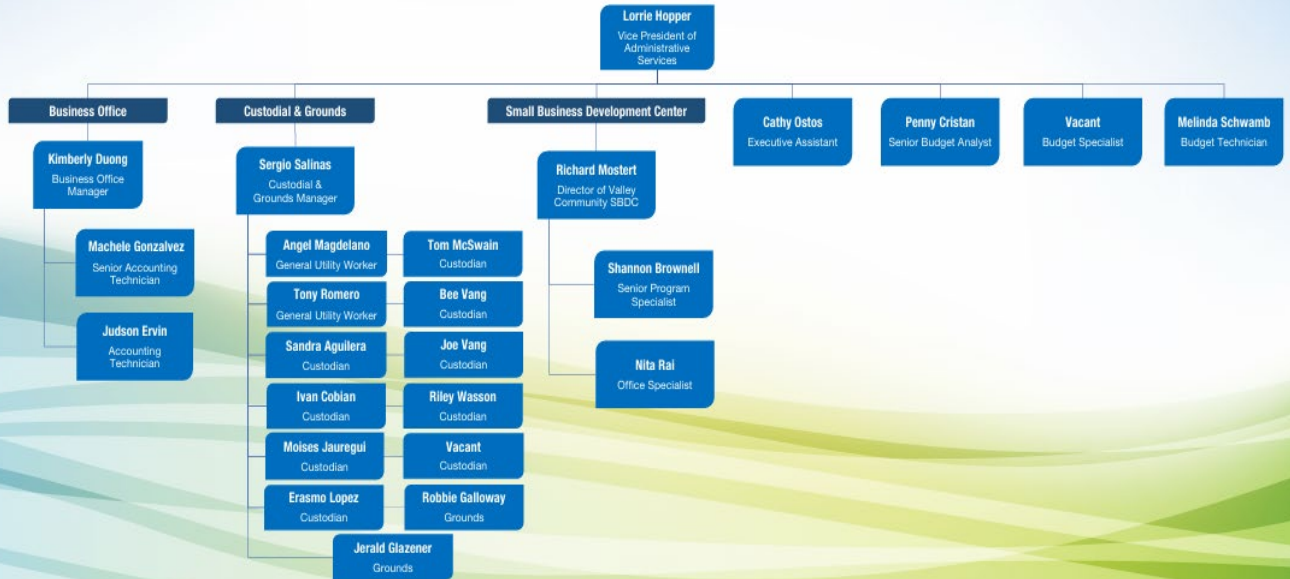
Lorrie Hopper
Vice President of Administrative Services

Business Office

Kimberly Duong
Business Office Manager

Machele Gonzalvez
Senior Accounting Technician

Judson Ervin
Accounting Technician

Custodial & Grounds

Sergio Salinas
Custodial & Grounds Manager

Angel Magdelano
General Utility Worker

Tom McSwain
Custodian

Tony Romero
General Utility Worker

Bee Vang
Custodian

Sandra Aguilera
Custodian

Joe Vang
Custodian

Ivan Cobian
Custodian

Riley Wasson
Custodian

Moises Jauregui
Custodian

Vacant
Custodian

Erasmo Lopez
Custodian

Robbie Galloway
Grounds

Jerald Glazener
Grounds

Small Business Development Center

Richard Mostert
Director of Valley Community SBDC

Shannon Brownell
Senior Program Specialist

Nita Rai
Office Specialist

Cathy Ostos
Executive Assistant

Penny Cristan
Senior Budget Analyst

Vacant
Budget Specialist

Melinda Schwamb
Budget Technician